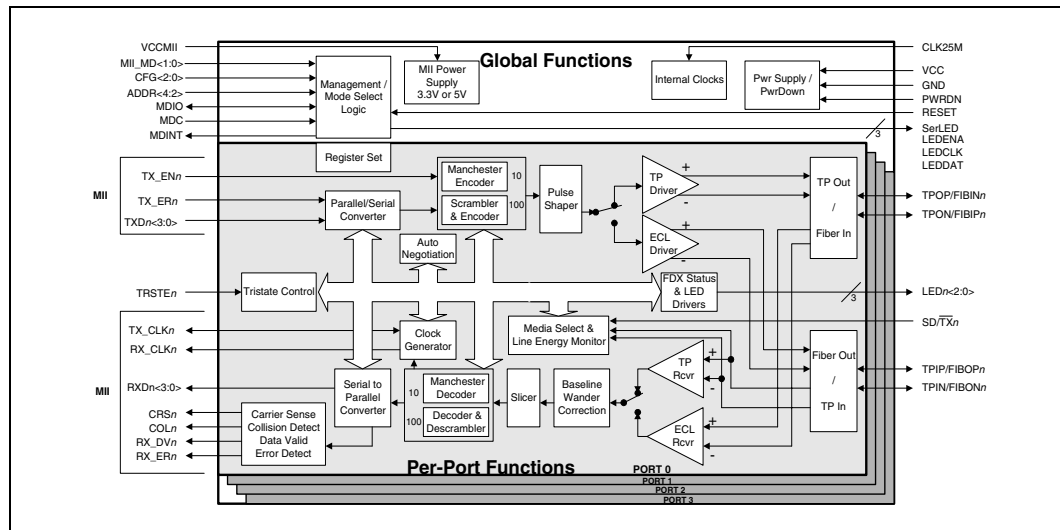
VCCMII
MII_MD<1:0>
CFG<2:0>
ADDR<4:2>
MDIO
MDC
MDINT

Management / Mode Select Logic

MII Power Supply 3.3V or 5V

Global Functions

Internal Clocks

Pwr Supply / PwrDown

CLK25M
VCC
GND
PWRDN
RESET
3
SerLED
LEDENA
LEDCLK
LEDDAT

Register Set

MII
TX_EN$n$
TX_ER$n$
TXD$n$<3:0>

Parallel/Serial Converter

Manchester Encoder
10
100
Scrambler & Encoder

Pulse Shaper

TP Driver
+
-
ECL Driver
+
-

TP Out / Fiber In

TPOP/FIBIN$n$
TPON/FIBIP$n$

Auto Negotiation

TRSTE$n$
Tristate Control

FDX Status & LED Drivers
3
LED$n$<2:0>

SD/$\overline{TX}n$

TX_CLK$n$
RX_CLK$n$

Clock Generator

Media Select & Line Energy Monitor

TP Rcvr
+
-

Fiber Out / TP In

TPIP/FIBOP$n$
TPIN/FIBON$n$

MII
RXD$n$<3:0>

Serial to Parallel Converter

Manchester Decoder
10
100
Decoder & Descrambler

Slicer

Baseline Wander Correction

ECL Rcvr
+
-

CRS$n$
COL$n$
RX_DV$n$
RX_ER$n$

Carrier Sense Collision Detect Data Valid Error Detect

Per-Port Functions
PORT 0
PORT 1
PORT 2
PORT 3